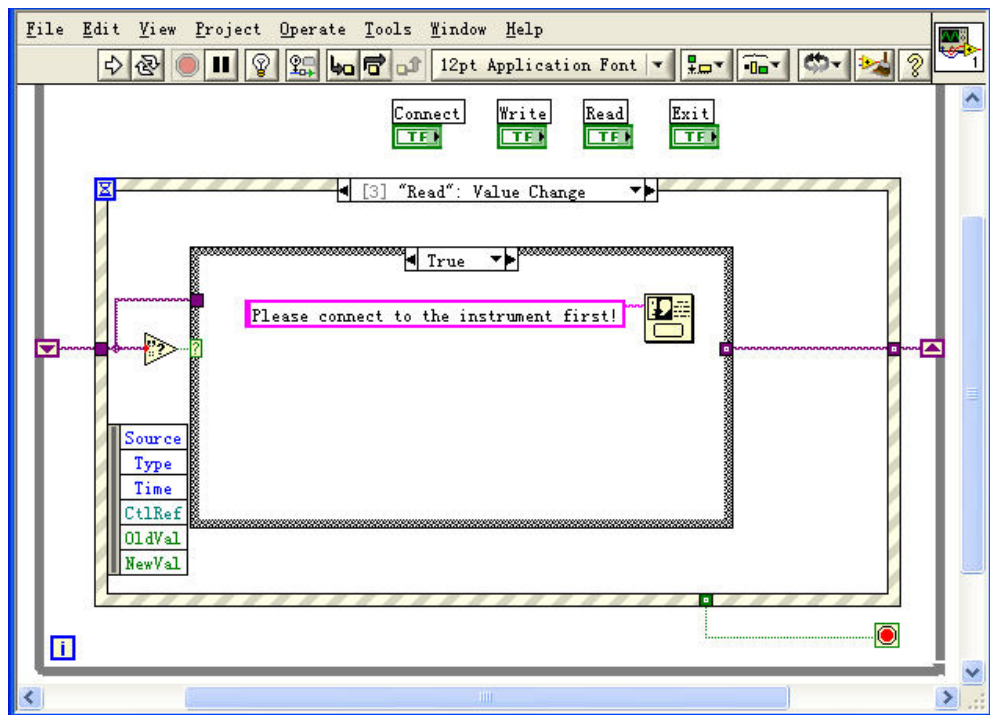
File Edit View Project Operate Tools Window Help

12pt Application Font

Connect
TF

Write
TF

Read
TF

Exit
TF

[3] "Read": Value Change

True

Please connect to the instrument first!

Source
Type
Time
CtlRef
OldVal
NewVal

i

1